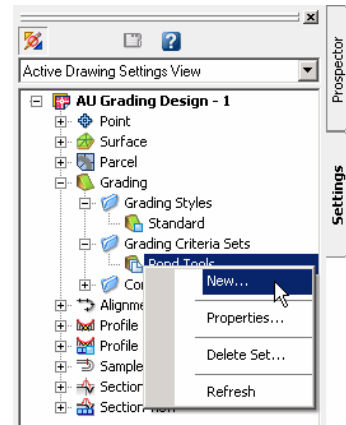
Active Drawing Settings View

AU Grading Design - 1
Point
Surface
Parcel
Grading
Grading Styles
Standard
Grading Criteria Sets
Pond Tools
Co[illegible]
Alignme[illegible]
Profile
Profile
Sample
Sectior
Section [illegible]

New...
Properties...
Delete Set...
Refresh

Prospector
Settings